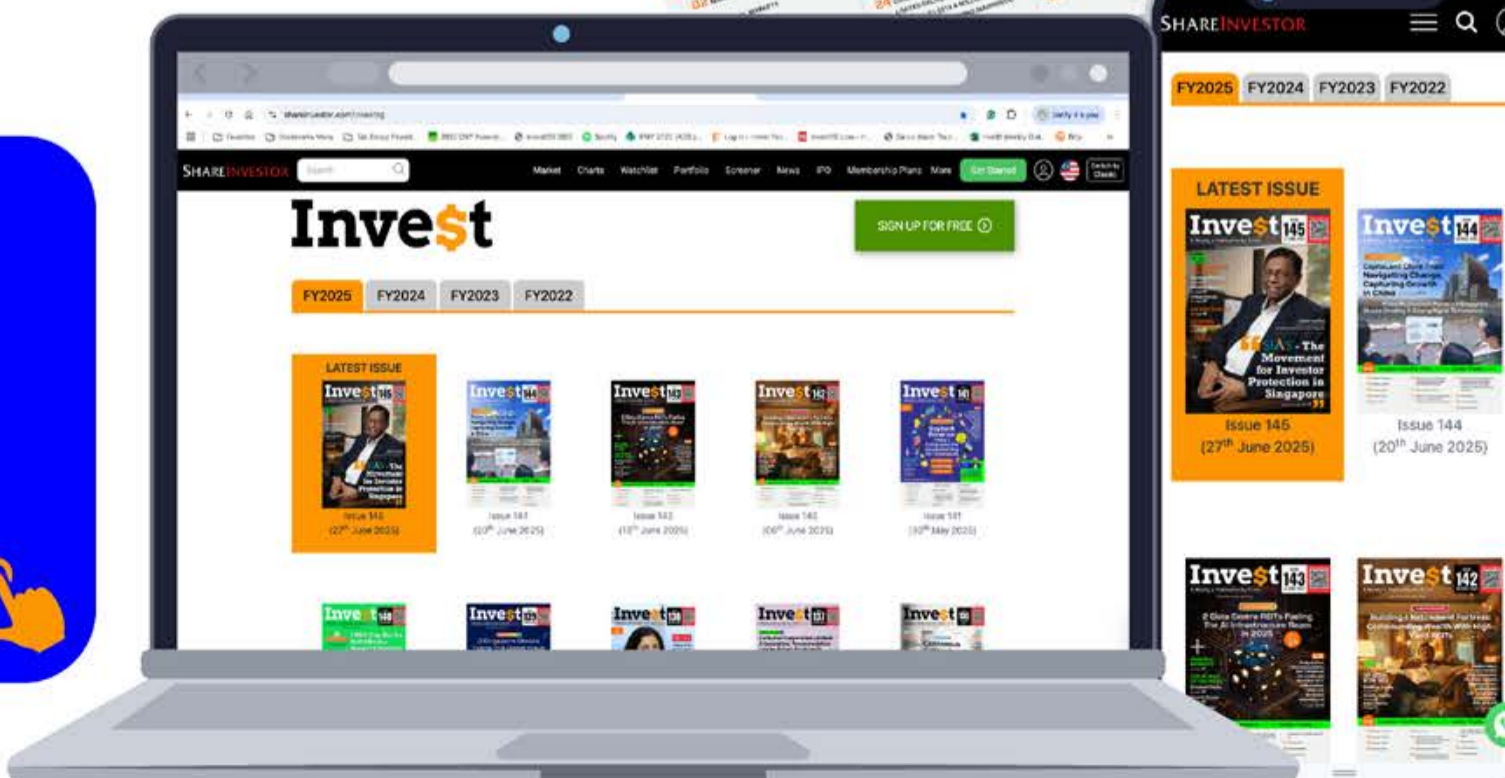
SHAREINVESTOR

Market Charts Watchlist Portfolio Screener News IPO Membership Plans More Get Started

Invest

SIGN UP FOR FREE

FY2025 FY2024 FY2023 FY2022

LATEST ISSUE

Invest 145

SIAS - The Movement for Investor Protection in Singapore

Issue 145 (27th June 2025)

Invest 144

Issue 144 (20th June 2025)

Invest 143

Issue 143 (13th June 2025)

Invest 142

Issue 142 (06th June 2025)

Invest 141

Issue 141 (30th May 2025)

Invest 140

Invest 139

Invest 138

Invest 137

Invest 136

SHAREINVESTOR

FY2025 FY2024 FY2023 FY2022

LATEST ISSUE

Invest 145

SIAS - The Movement for Investor Protection in Singapore

Issue 145 (27th June 2025)

Invest 144

Issue 144 (20th June 2025)

Invest 143

2 Data Centre REITs Fueling The AI Infrastructure Boom In 2025

Invest 142